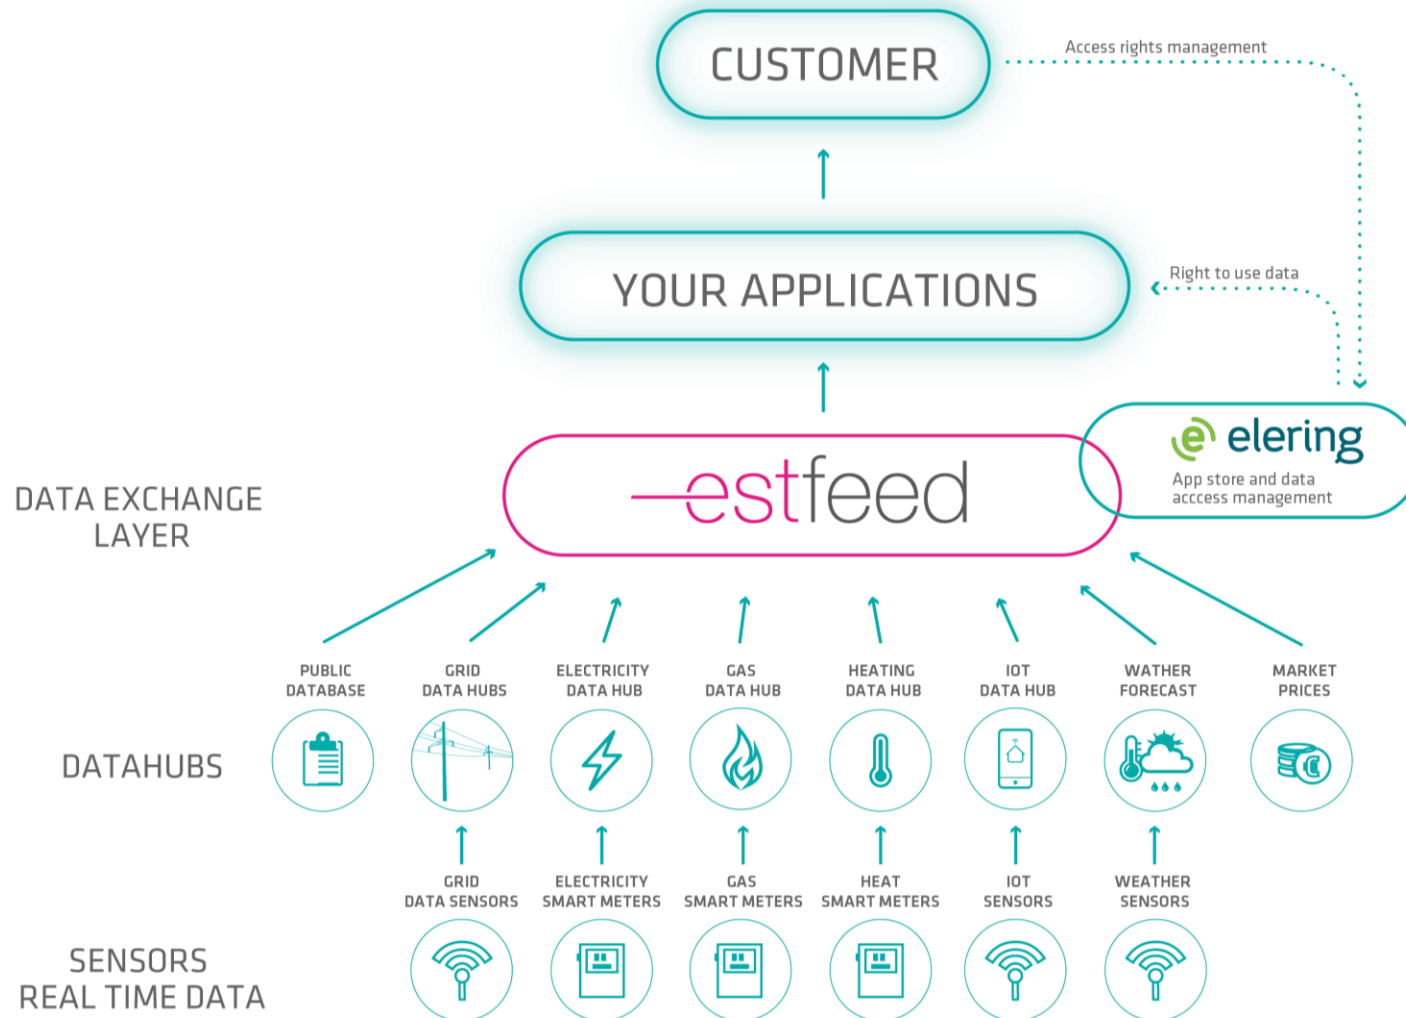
CUSTOMER

Access rights management

YOUR APPLICATIONS

Right to use data

DATA EXCHANGE LAYER

estfeed

elering
App store and data acccess management

PUBLIC DATABASE

GRID DATA HUBS

ELECTRICITY DATA HUB

GAS DATA HUB

HEATING DATA HUB

IOT DATA HUB

WATHER FORECAST

MARKET PRICES

DATAHUBS

GRID DATA SENSORS

ELECTRICITY SMART METERS

GAS SMART METERS

HEAT SMART METERS

IOT SENSORS

WEATHER SENSORS

SENSORS REAL TIME DATA